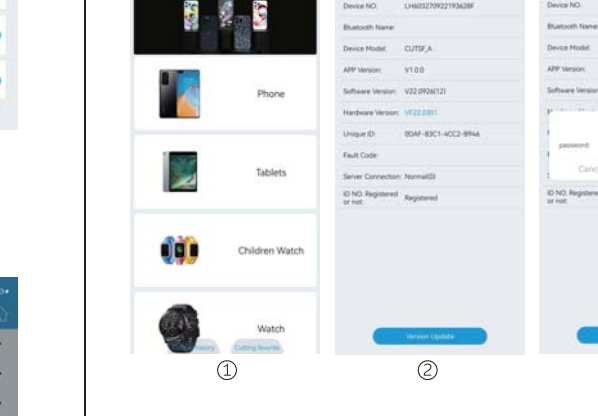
Phone

Tablets

Children Watch

Watch

Device NO: LH60327092219362BF

Bluetooth Name:

Device Model: CUTSF_A

APP Version: V1.0.0

Software Version: V22.0926(12)

Hardware Version: VF22.0301

Unique ID: 0DAF-83C1-4CC2-8946

Fault Code:

Server Connection: Normal(0)

ID NO. Registered or not: Registered

Version Update

Device NO:

Bluetooth Name:

Device Model:

APP Version:

Software Version:

password:

Canc

ID NO. Registered or not:

Canc

①

②